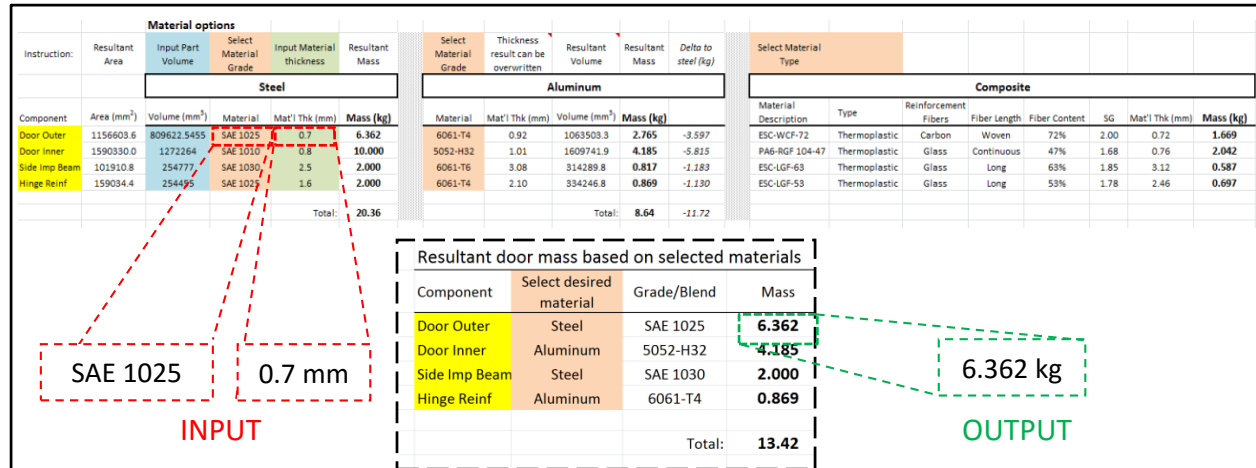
Material options

| Instruction: | Resultant Area | Input Part Volume | Select Material Grade | Input Material thickness | Resultant Mass |
|---|---|---|---|---|---|
| | | | Steel | | |
| Component | Area (mm²) | Volume (mm³) | Material | Mat'l Thk (mm) | Mass (kg) |
| Door Outer | 1156603.6 | 809622.5455 | SAE 1025 | 0.7 | 6.362 |
| Door Inner | 1590330.0 | 1272264 | SAE 1010 | 0.8 | 10.000 |
| Side Imp Beam | 101910.8 | 254777 | SAE 1030 | 2.5 | 2.000 |
| Hinge Reinf | 159034.4 | 254455 | SAE 1025 | 1.6 | 2.000 |
| | | | | Total: | 20.36 |

| Select Material Grade | Thickness result can be overwritten | Resultant Volume | Resultant Mass | Delta to steel (kg) |
|---|---|---|---|---|
| | | Aluminum | | |
| Material | Mat'l Thk (mm) | Volume (mm³) | Mass (kg) | |
| 6061-T4 | 0.92 | 1063503.3 | 2.765 | -3.597 |
| 5052-H32 | 1.01 | 1609741.9 | 4.185 | -5.815 |
| 6061-T6 | 3.08 | 314289.8 | 0.817 | -1.183 |
| 6061-T4 | 2.10 | 334246.8 | 0.869 | -1.130 |
| | Total: | | 8.64 | -11.72 |

Select Material Type

Composite

| Material Description | Type | Reinforcement Fibers | Fiber Length | Fiber Content | SG | Mat'l Thk (mm) | Mass (kg) |
|---|---|---|---|---|---|---|---|
| ESC-WCF-72 | Thermoplastic | Carbon | Woven | 72% | 2.00 | 0.72 | 1.669 |
| PA6-RGF 104-47 | Thermoplastic | Glass | Continuous | 47% | 1.68 | 0.76 | 2.042 |
| ESC-LGF-63 | Thermoplastic | Glass | Long | 63% | 1.85 | 3.12 | 0.587 |
| ESC-LGF-53 | Thermoplastic | Glass | Long | 53% | 1.78 | 2.46 | 0.697 |

Resultant door mass based on selected materials

| Component | Select desired material | Grade/Blend | Mass |
|---|---|---|---|
| Door Outer | Steel | SAE 1025 | 6.362 |
| Door Inner | Aluminum | 5052-H32 | 4.185 |
| Side Imp Beam | Steel | SAE 1030 | 2.000 |
| Hinge Reinf | Aluminum | 6061-T4 | 0.869 |
| | | Total: | 13.42 |

SAE 1025

0.7 mm

INPUT

6.362 kg

OUTPUT